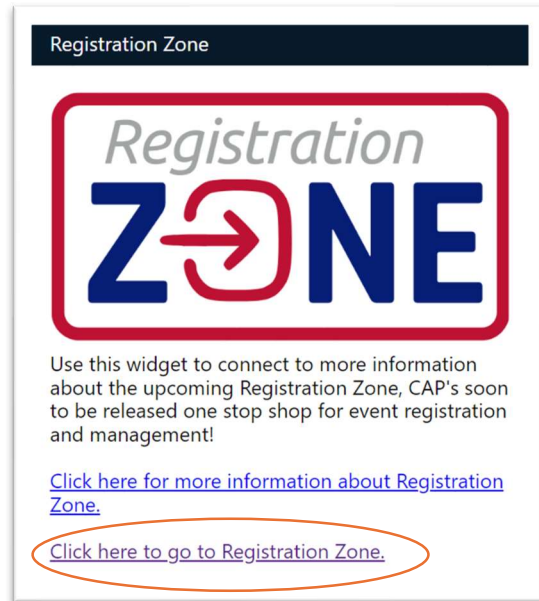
Registration Zone

Registration
ZONE

Use this widget to connect to more information about the upcoming Registration Zone, CAP's soon to be released one stop shop for event registration and management!

Click here for more information about Registration Zone.

Click here to go to Registration Zone.